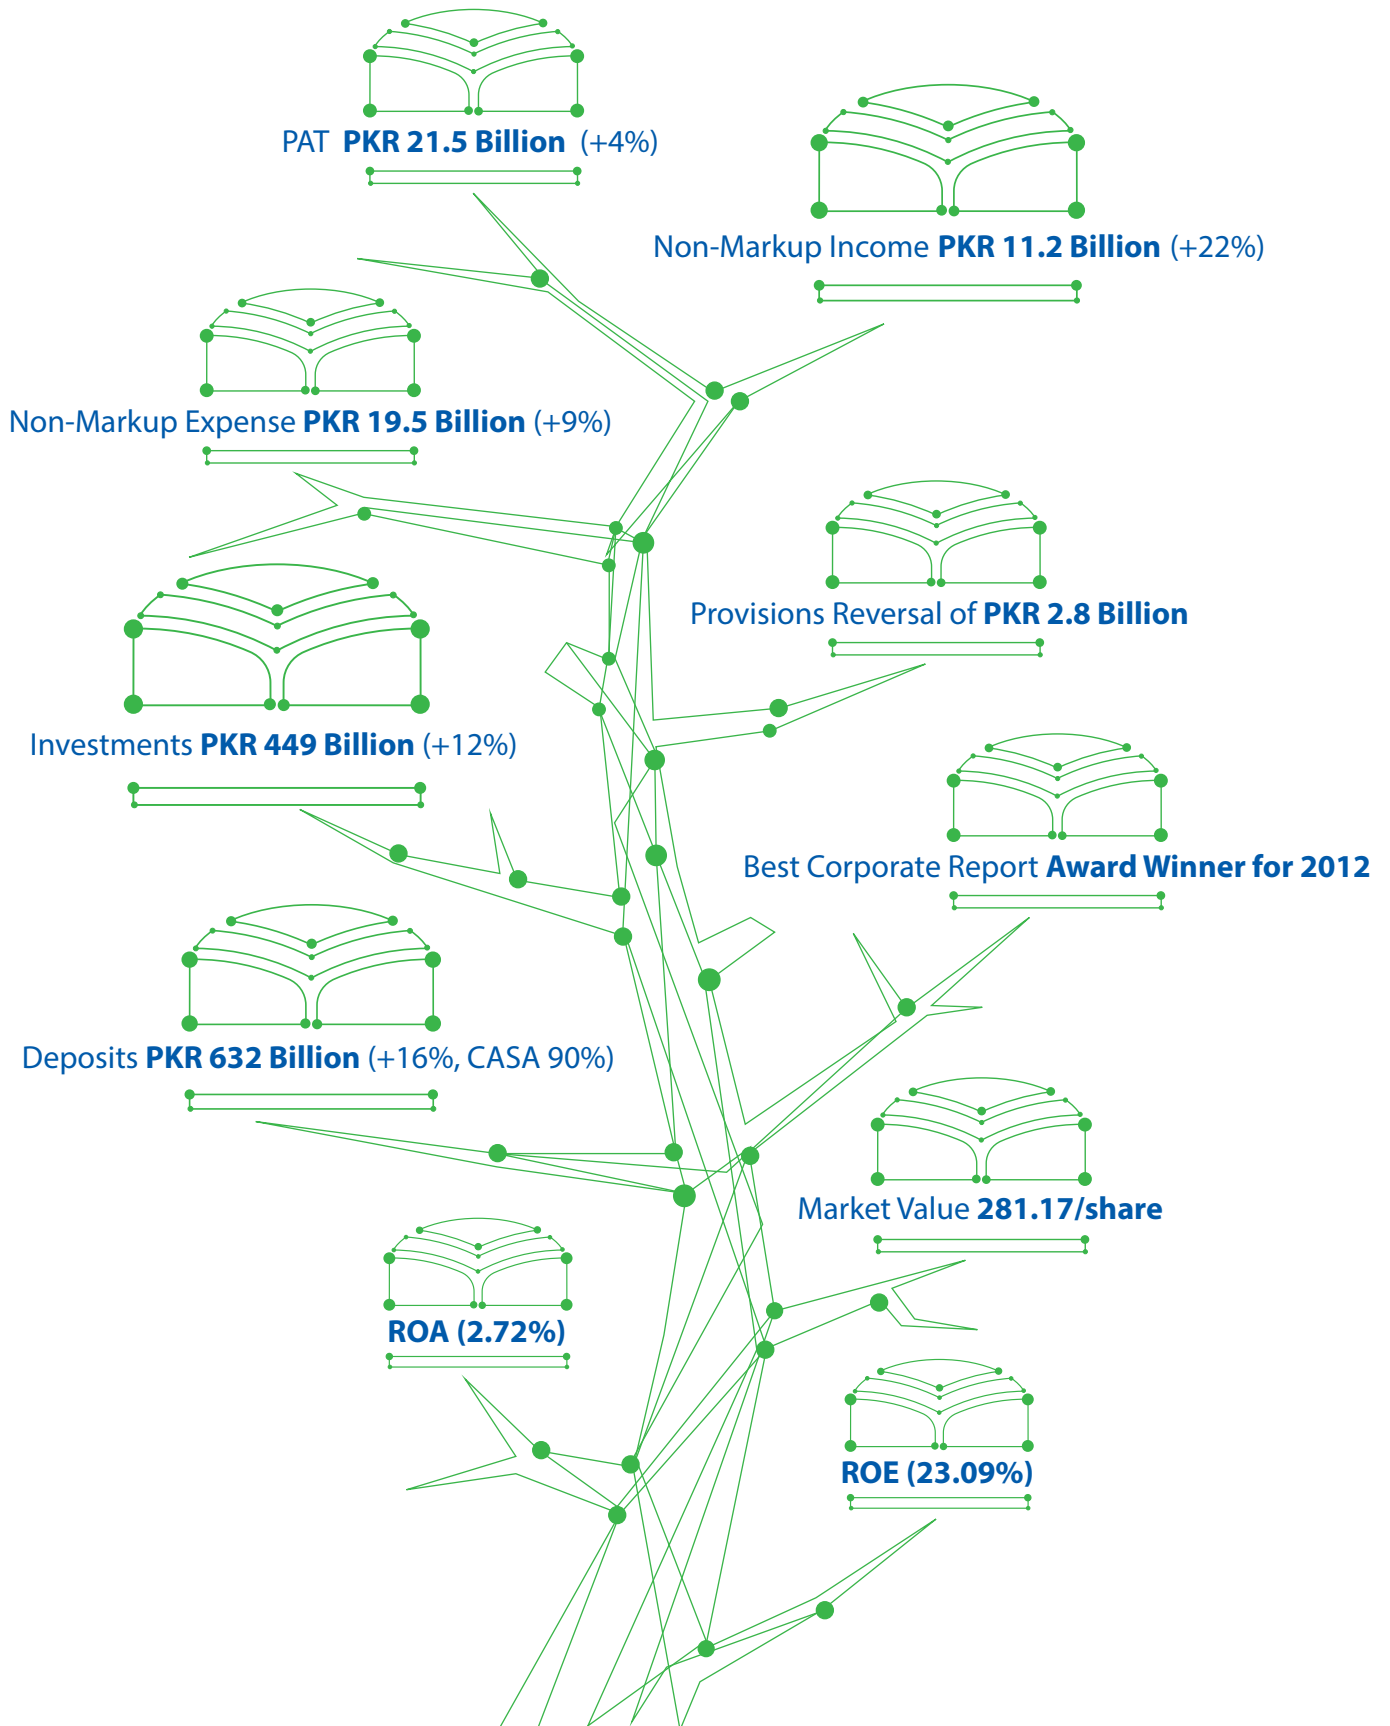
PAT **PKR 21.5 Billion** (+4%)

Non-Markup Income **PKR 11.2 Billion** (+22%)

Non-Markup Expense **PKR 19.5 Billion** (+9%)

Provisions Reversal of **PKR 2.8 Billion**

Investments **PKR 449 Billion** (+12%)

Best Corporate Report **Award Winner for 2012**

Deposits **PKR 632 Billion** (+16%, CASA 90%)

Market Value **281.17/share**

**ROA (2.72%)**

**ROE (23.09%)**